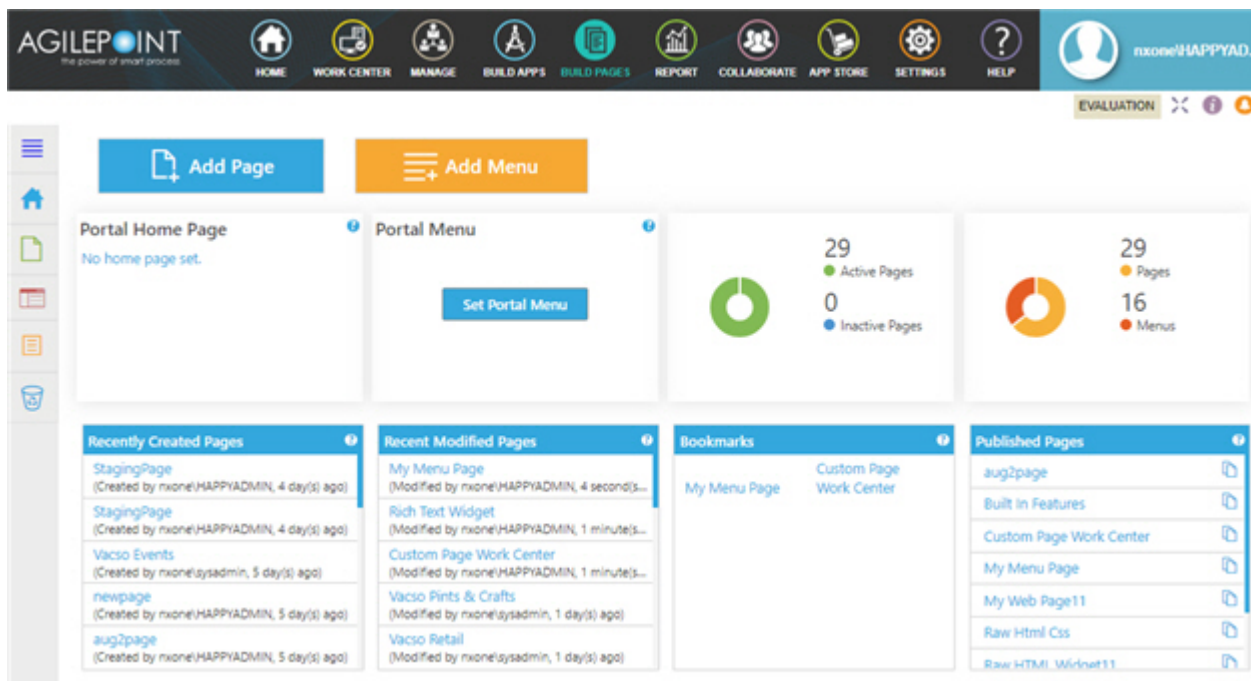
AGILEPOINT
the power of smart process

HOME
WORK CENTER
MANAGE
BUILD APPS
BUILD PAGES
REPORT
COLLABORATE
APP STORE
SETTINGS
HELP

nxone\HAPPYAD

EVALUATION

Add Page

Add Menu

Portal Home Page
No home page set.

Portal Menu
Set Portal Menu

29
Active Pages
0
Inactive Pages

29
Pages
16
Menus

Recently Created Pages
StagingPage
(Created by nxone\HAPPYADMIN, 4 day(s) ago)
StagingPage
(Created by nxone\HAPPYADMIN, 4 day(s) ago)
Vacso Events
(Created by nxone\sysadmin, 5 day(s) ago)
newpage
(Created by nxone\HAPPYADMIN, 5 day(s) ago)
aug2page
(Created by nxone\HAPPYADMIN, 5 day(s) ago)

Recent Modified Pages
My Menu Page
(Modified by nxone\HAPPYADMIN, 4 second(s...
Rich Text Widget
(Modified by nxone\HAPPYADMIN, 1 minute(s...
Custom Page Work Center
(Modified by nxone\HAPPYADMIN, 1 minute(s...
Vacso Pints & Crafts
(Modified by nxone\sysadmin, 1 day(s) ago)
Vacso Retail
(Modified by nxone\sysadmin, 1 day(s) ago)

Bookmarks
My Menu Page
Custom Page Work Center

Published Pages
aug2page
Built In Features
Custom Page Work Center
My Menu Page
My Web Page11
Raw Html Css
Raw HTML Widget11